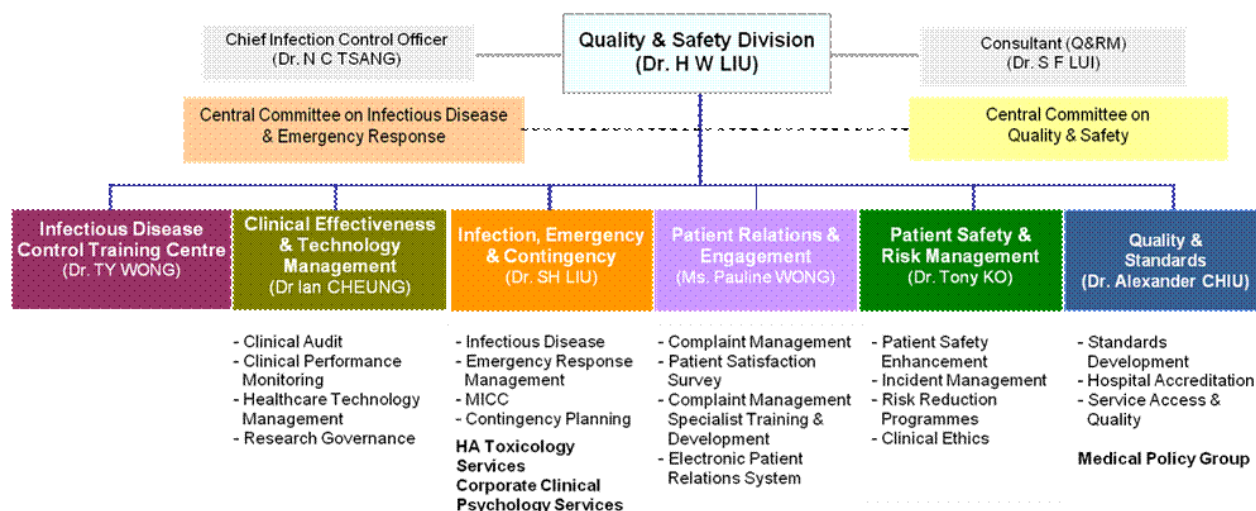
Chief Infection Control Officer
(Dr. N C TSANG)

Quality & Safety Division
(Dr. H W LIU)

Consultant (Q&RM)
(Dr. S F LUI)

Central Committee on Infectious Disease & Emergency Response

Central Committee on Quality & Safety

Infectious Disease Control Training Centre
(Dr. TY WONG)

Clinical Effectiveness & Technology Management
(Dr Ian CHEUNG)

- Clinical Audit
- Clinical Performance Monitoring
- Healthcare Technology Management
- Research Governance

Infection, Emergency & Contingency
(Dr. SH LIU)

- Infectious Disease
- Emergency Response Management
- MICC
- Contingency Planning

HA Toxicology Services
Corporate Clinical Psychology Services

Patient Relations & Engagement
(Ms. Pauline WONG)

- Complaint Management
- Patient Satisfaction Survey
- Complaint Management Specialist Training & Development
- Electronic Patient Relations System

Patient Safety & Risk Management
(Dr. Tony KO)

- Patient Safety Enhancement
- Incident Management
- Risk Reduction Programmes
- Clinical Ethics

Quality & Standards
(Dr. Alexander CHIU)

- Standards Development
- Hospital Accreditation
- Service Access & Quality

Medical Policy Group